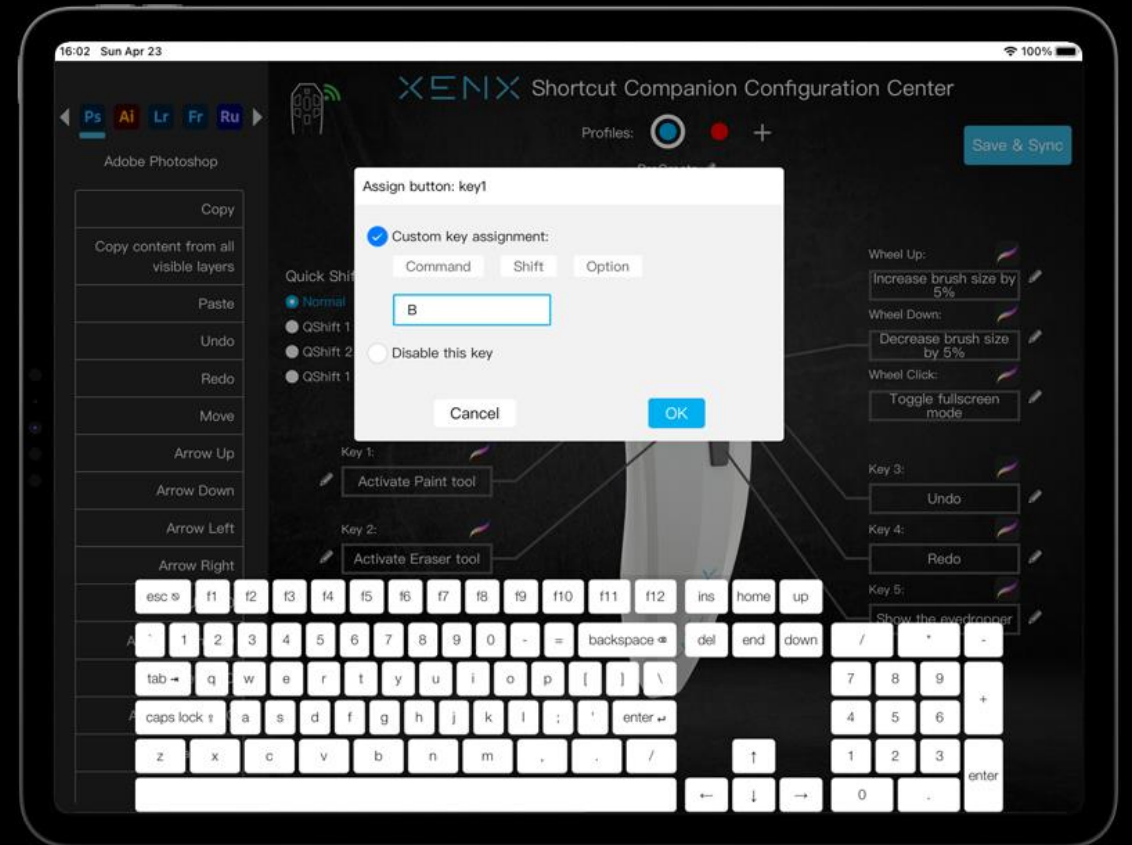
16:02 Sun Apr 23

100%

Ps Ai Lr Fr Ru

Adobe Photoshop

Copy

Copy content from all visible layers

Paste

Undo

Redo

Move

Arrow Up

Arrow Down

Arrow Left

Arrow Right

XENX Shortcut Companion Configuration Center

Profiles: +

Save & Sync

Quick Shif

Normal

QShift 1

QShift 2

QShift 1

Assign button: key1

Custom key assignment:

Command Shift Option

B

Disable this key

Cancel OK

Wheel Up:

Increase brush size by 5%

Wheel Down:

Decrease brush size by 5%

Wheel Click:

Toggle fullscreen mode

Key 1:

Activate Paint tool

Key 2:

Activate Eraser tool

Key 3:

Undo

Key 4:

Redo

Key 5:

Show the eyedropper

esc f1 f2 f3 f4 f5 f6 f7 f8 f9 f10 f11 f12 ins home up

` 1 2 3 4 5 6 7 8 9 0 - = backspace del end down / * -

tab q w e r t y u i o p [ ] \ 7 8 9 +

caps lock a s d f g h j k l ; ' enter 4 5 6

z x c v b n m , . / ↑ 1 2 3 enter

← ↓ → 0 .